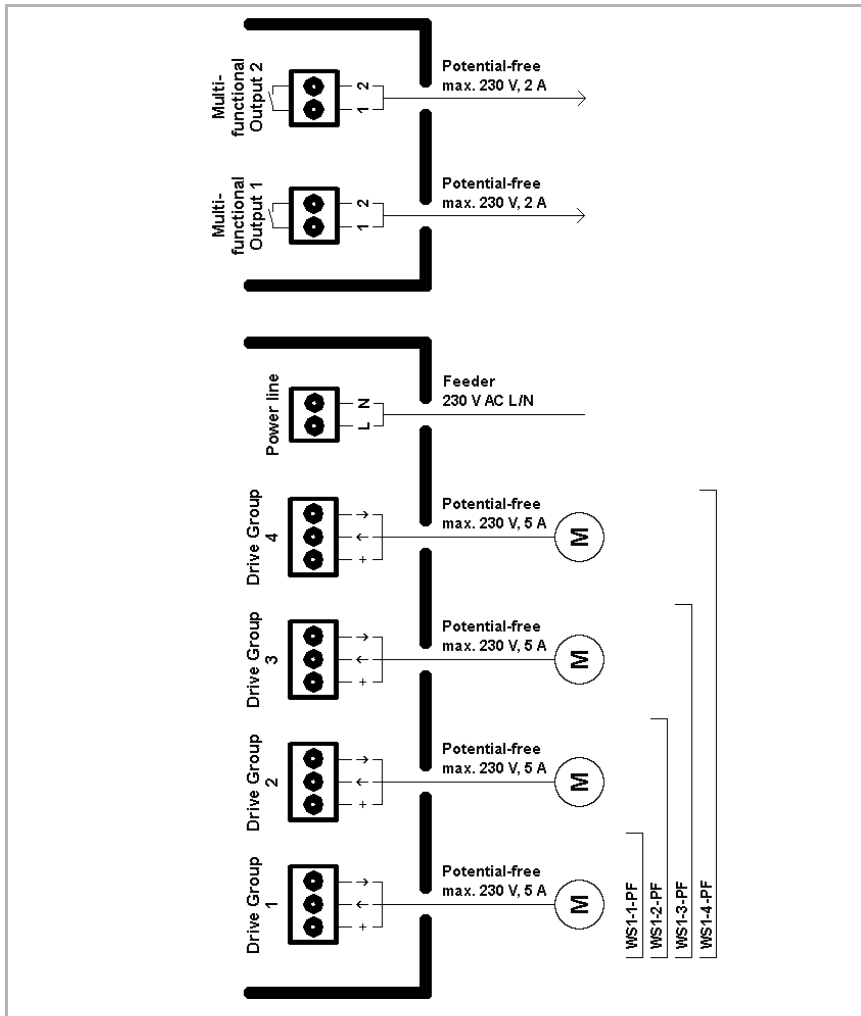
Multi-functional Output 2
2
1
Potential-free
max. 230 V, 2 A

Multi-functional Output 1
2
1
Potential-free
max. 230 V, 2 A

Power line
N
L
Feeder
230 V AC L/N

Drive Group 4
→
←
+
Potential-free
max. 230 V, 5 A
M

Drive Group 3
→
←
+
Potential-free
max. 230 V, 5 A
M

Drive Group 2
→
←
+
Potential-free
max. 230 V, 5 A
M

Drive Group 1
→
←
+
Potential-free
max. 230 V, 5 A
M

WS1-1-PF
WS1-2-PF
WS1-3-PF
WS1-4-PF